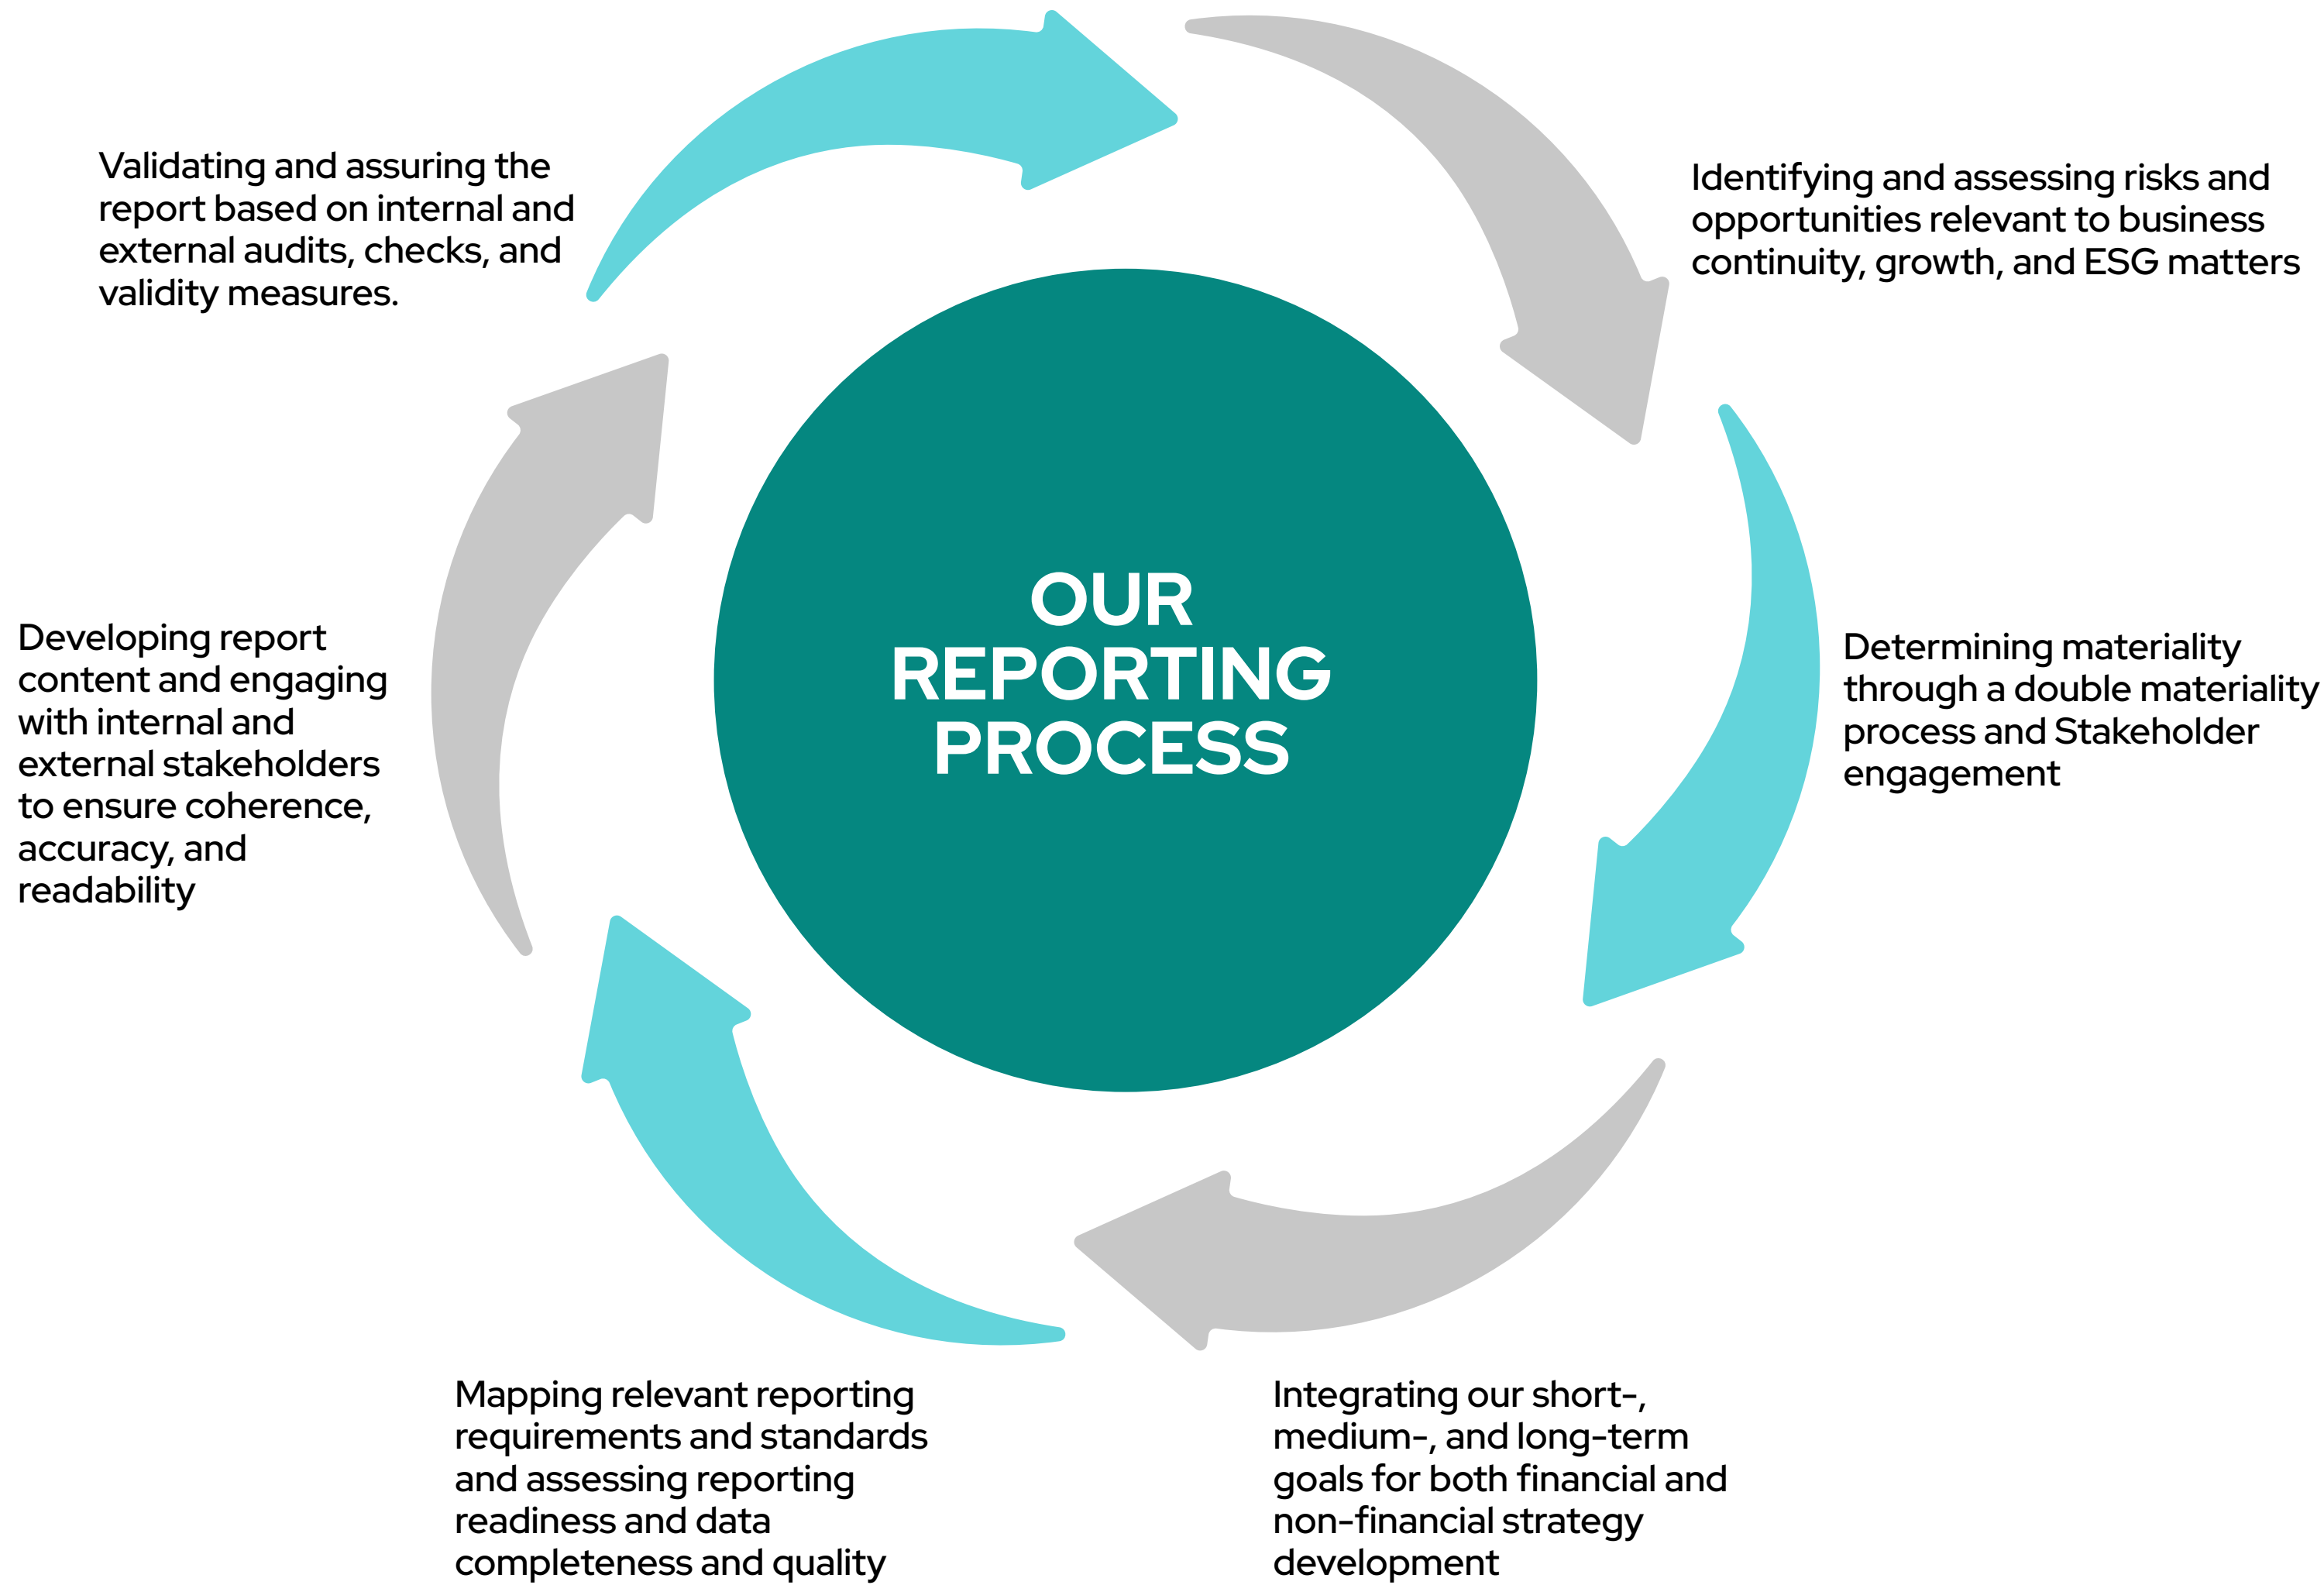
Validating and assuring the report based on internal and external audits, checks, and validity measures.

Identifying and assessing risks and opportunities relevant to business continuity, growth, and ESG matters

OUR REPORTING PROCESS

Developing report content and engaging with internal and external stakeholders to ensure coherence, accuracy, and readability

Determining materiality through a double materiality process and Stakeholder engagement

Mapping relevant reporting requirements and standards and assessing reporting readiness and data completeness and quality

Integrating our short-, medium-, and long-term goals for both financial and non-financial strategy development